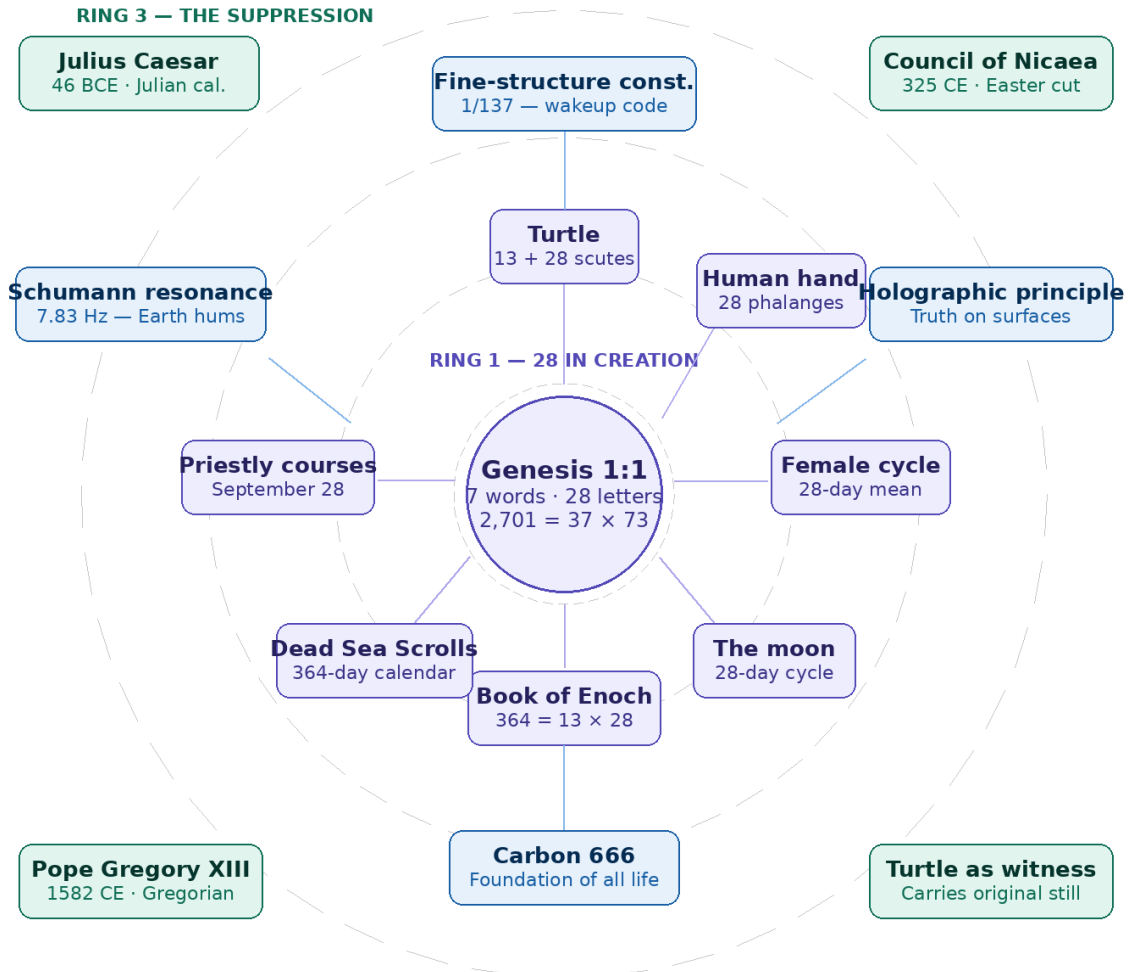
RING 3 — THE SUPPRESSION

Julius Caesar
46 BCE · Julian cal.

Fine-structure const.
1/137 — wakeup code

Council of Nicaea
325 CE · Easter cut

Turtle
13 + 28 scutes

Human hand
28 phalanges

Schumann resonance
7.83 Hz — Earth hums

Holographic principle
Truth on surfaces

RING 1 — 28 IN CREATION

Priestly courses
September 28

Genesis 1:1
7 words · 28 letters
2,701 = 37 × 73

Female cycle
28-day mean

Dead Sea Scrolls
364-day calendar

The moon
28-day cycle

Book of Enoch
364 = 13 × 28

Pope Gregory XIII
1582 CE · Gregorian

Carbon 666
Foundation of all life

Turtle as witness
Carries original still